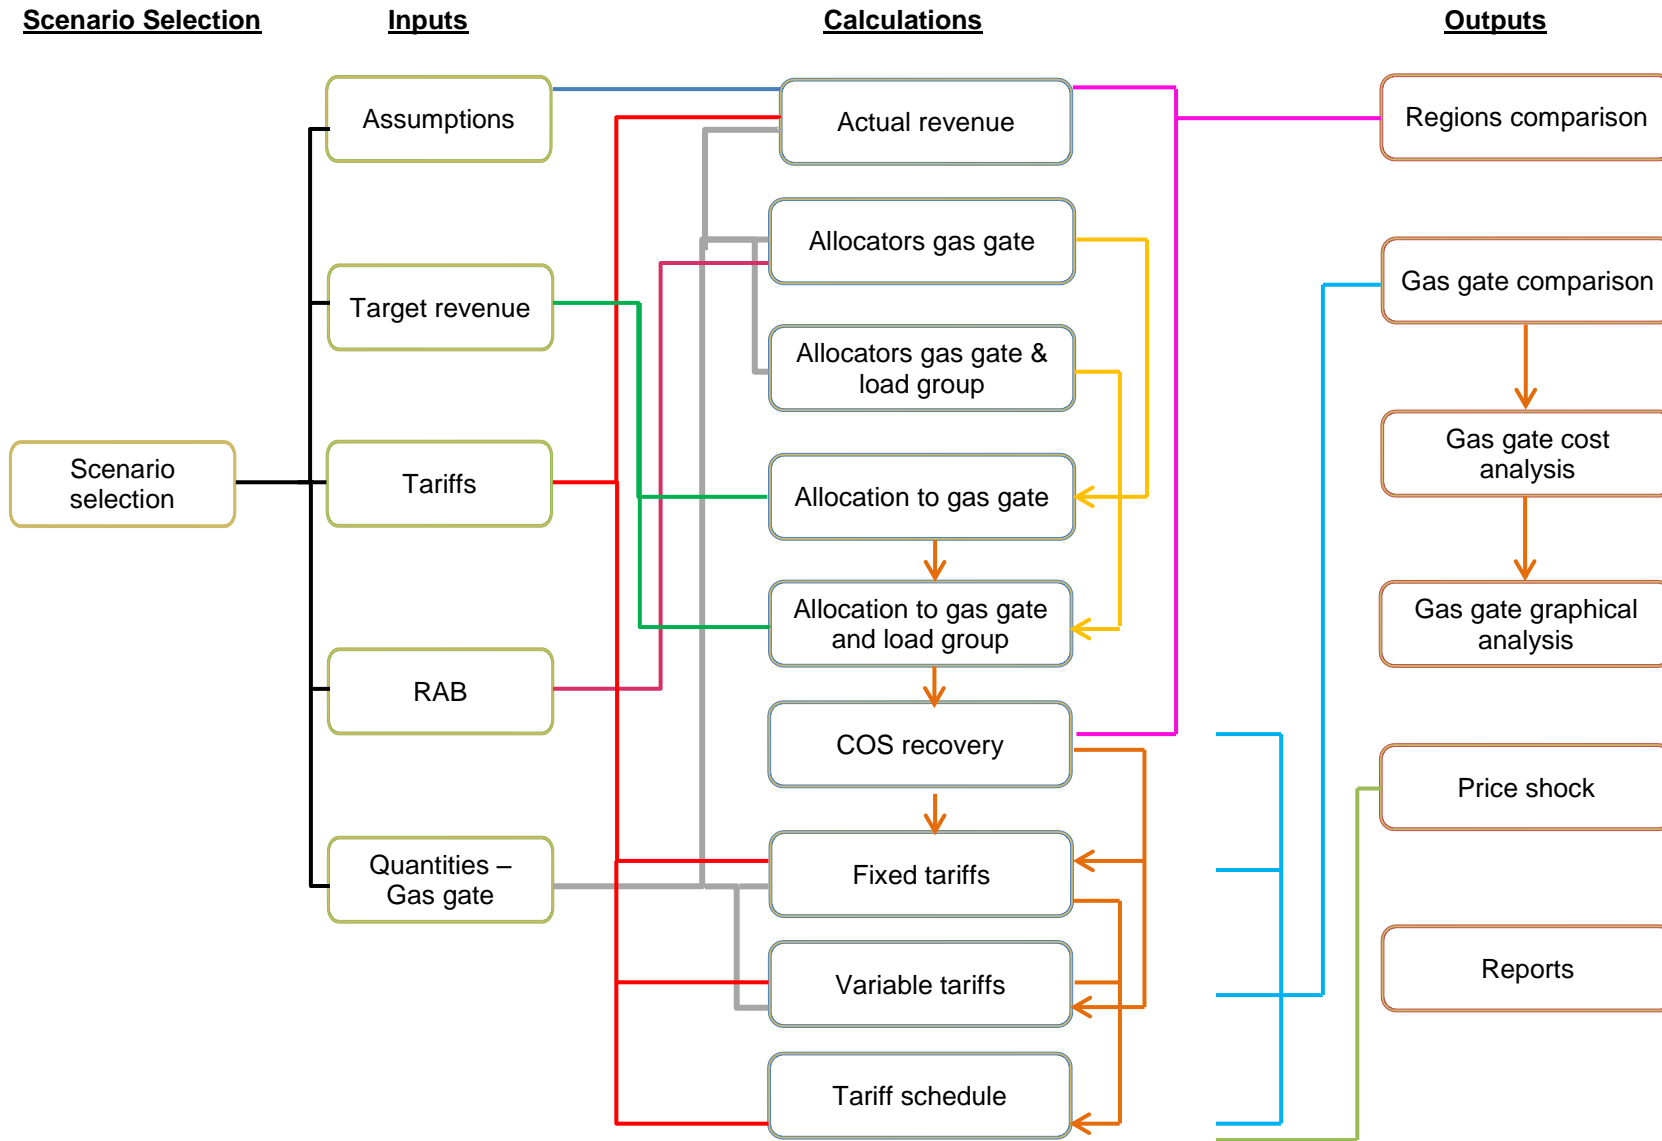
Scenario Selection

Inputs

Calculations

Outputs

Scenario selection

Assumptions

Target revenue

Tariffs

RAB

Quantities – Gas gate

Actual revenue

Allocators gas gate

Allocators gas gate & load group

Allocation to gas gate

Allocation to gas gate and load group

COS recovery

Fixed tariffs

Variable tariffs

Tariff schedule

Regions comparison

Gas gate comparison

Gas gate cost analysis

Gas gate graphical analysis

Price shock

Reports